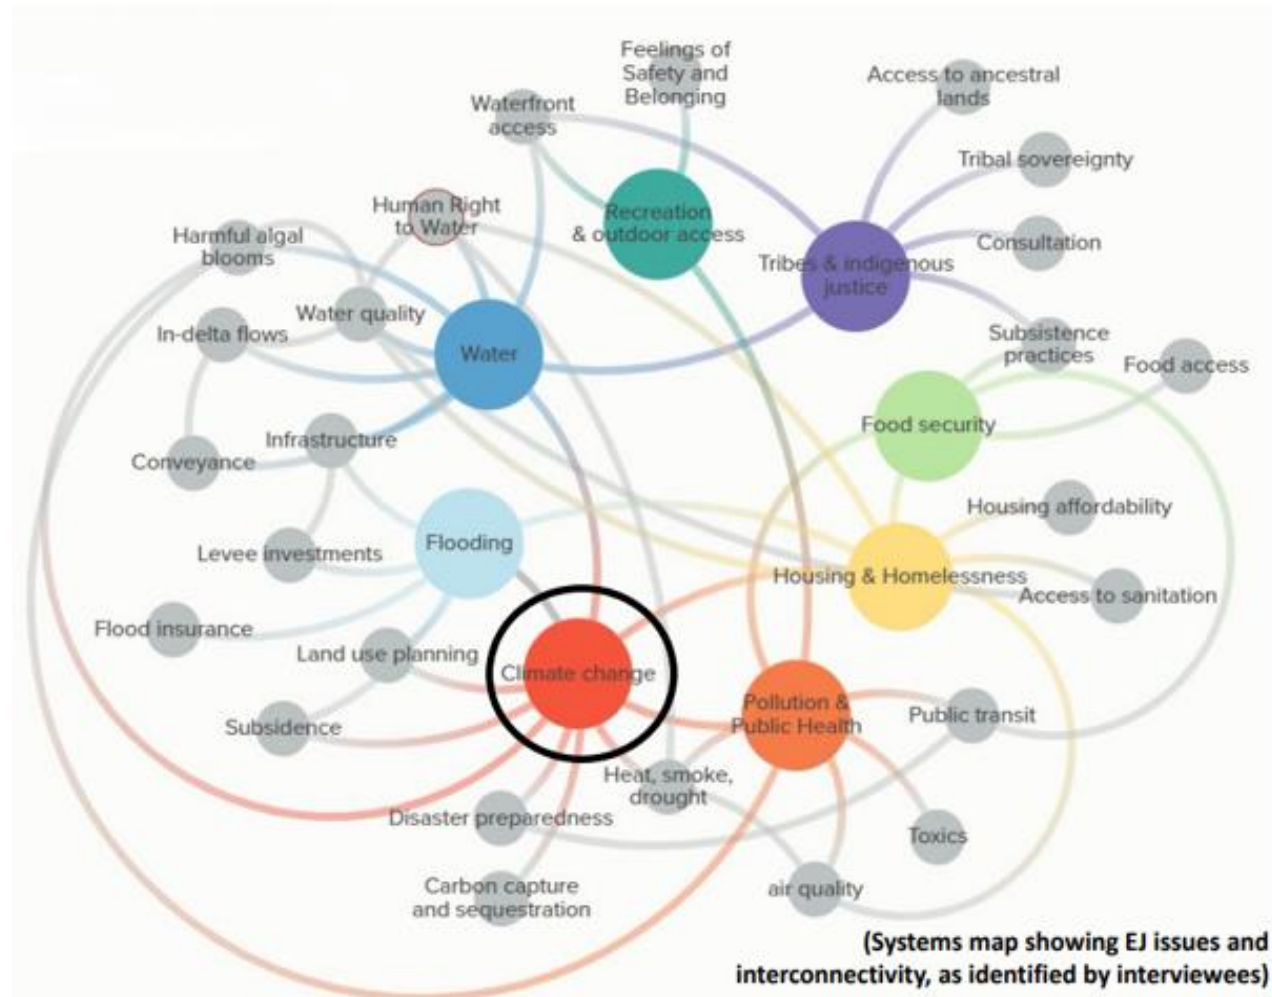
Feelings of Safety and Belonging

Waterfront access

Access to ancestral lands

Tribal sovereignty

Human Right to Water

Recreation & outdoor access

Harmful algal blooms

Consultation

Tribes & indigenous justice

Water quality

In-delta flows

Water

Subsistence practices

Food access

Food security

Infrastructure

Conveyance

Housing affordability

Flooding

Levee investments

Housing & Homelessness

Access to sanitation

Flood insurance

Land use planning

Climate change

Pollution & Public Health

Public transit

Subsidence

Heat, smoke, drought

Disaster preparedness

Toxics

Carbon capture and sequestration

air quality

(Systems map showing EJ issues and interconnectivity, as identified by interviewees)